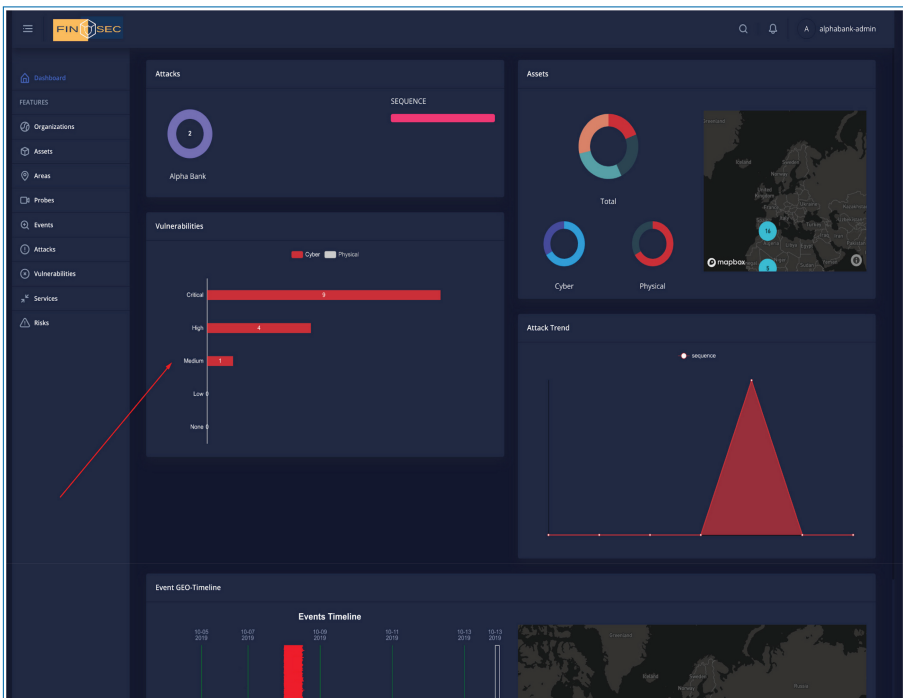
FIN SEC

A alphabank-admin

Dashboard
FEATURES
Organizations
Assets
Areas
Probes
Events
Attacks
Vulnerabilities
Services
Risks

Attacks

2

Alpha Bank

SEQUENCE

Vulnerabilities

Cyber Physical

Critical 9
High 4
Medium 1
Low 0
None 0

Assets

Total

Cyber

Physical

14

3

mapbox

Attack Trend

sequence

Event GEO-Timeline

Events Timeline

10-05 2019
10-07 2019
10-09 2019
10-11 2019
10-13 2019
10-13 2019